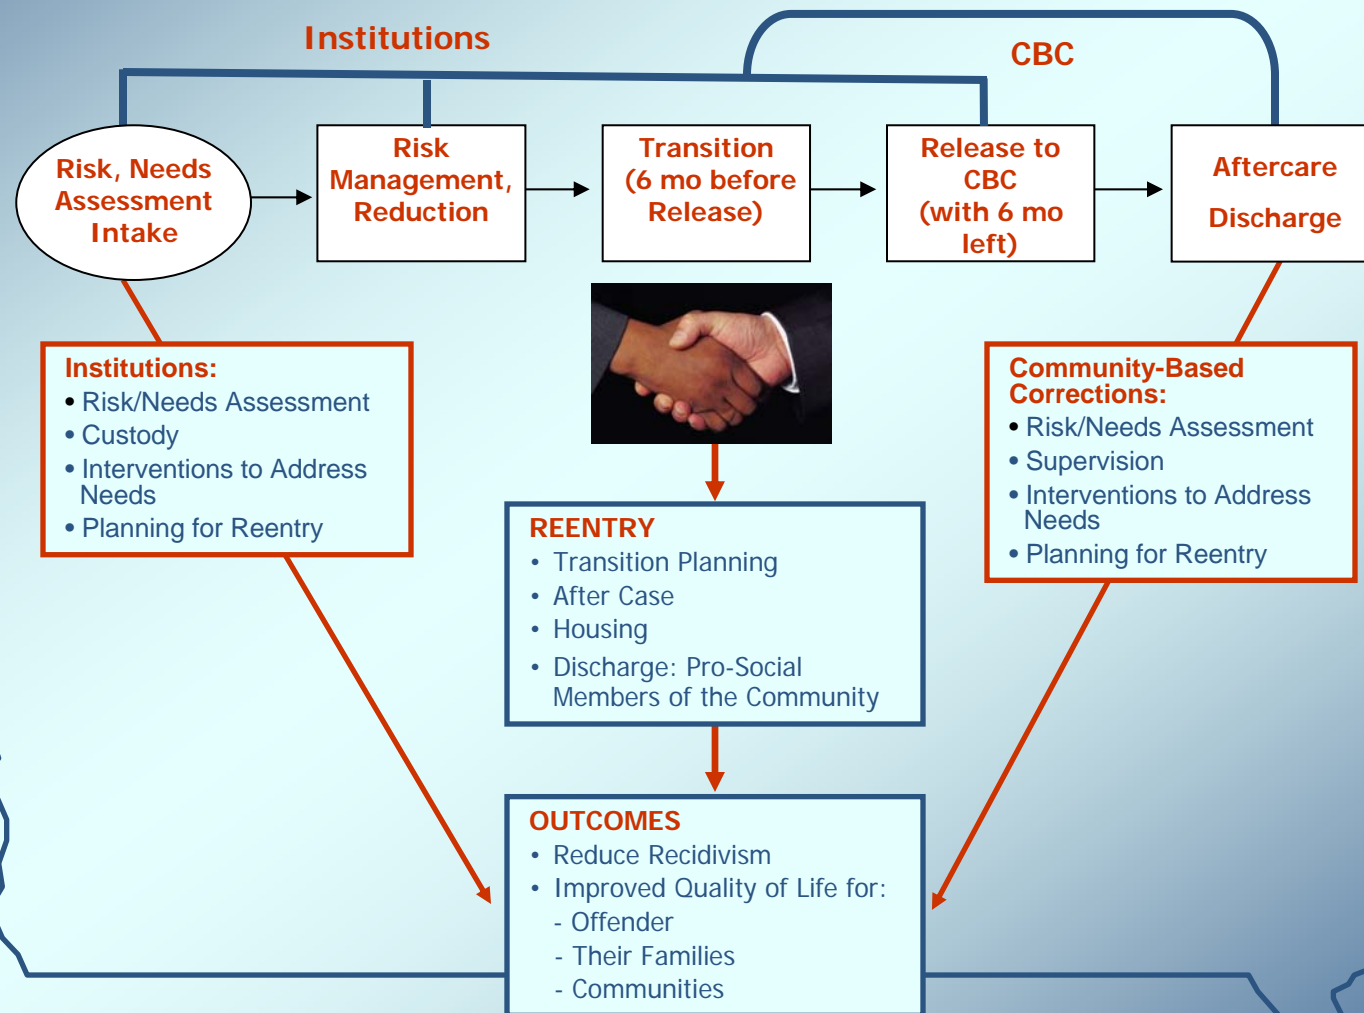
Institutions

CBC

Risk, Needs Assessment Intake

Risk Management, Reduction

Transition (6 mo before Release)

Release to CBC (with 6 mo left)

Aftercare

Discharge

Institutions:
• Risk/Needs Assessment
• Custody
• Interventions to Address Needs
• Planning for Reentry

Community-Based Corrections:
• Risk/Needs Assessment
• Supervision
• Interventions to Address Needs
• Planning for Reentry

REENTRY
• Transition Planning
• After Case
• Housing
• Discharge: Pro-Social Members of the Community

OUTCOMES
• Reduce Recidivism
• Improved Quality of Life for:
- Offender
- Their Families
- Communities